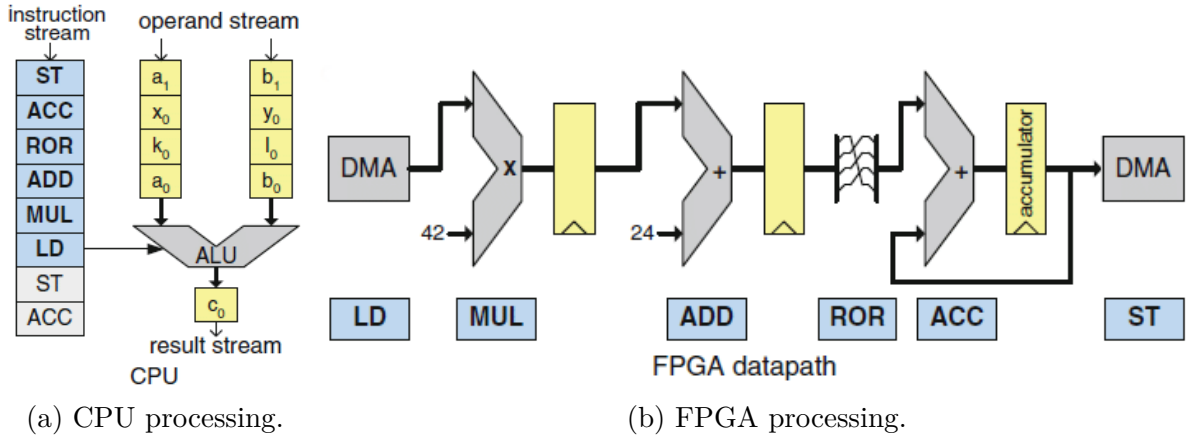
instruction stream

ST
ACC
ROR
ADD
MUL
LD
ST
ACC

operand stream

$a_1$
$x_0$
$k_0$
$a_0$

$b_1$
$y_0$
$l_0$
$b_0$

ALU

$c_0$

result stream

CPU

DMA

42

x

24

+

+

accumulator

DMA

LD
MUL
ADD
ROR
ACC
ST

FPGA datapath

(a) CPU processing.

(b) FPGA processing.